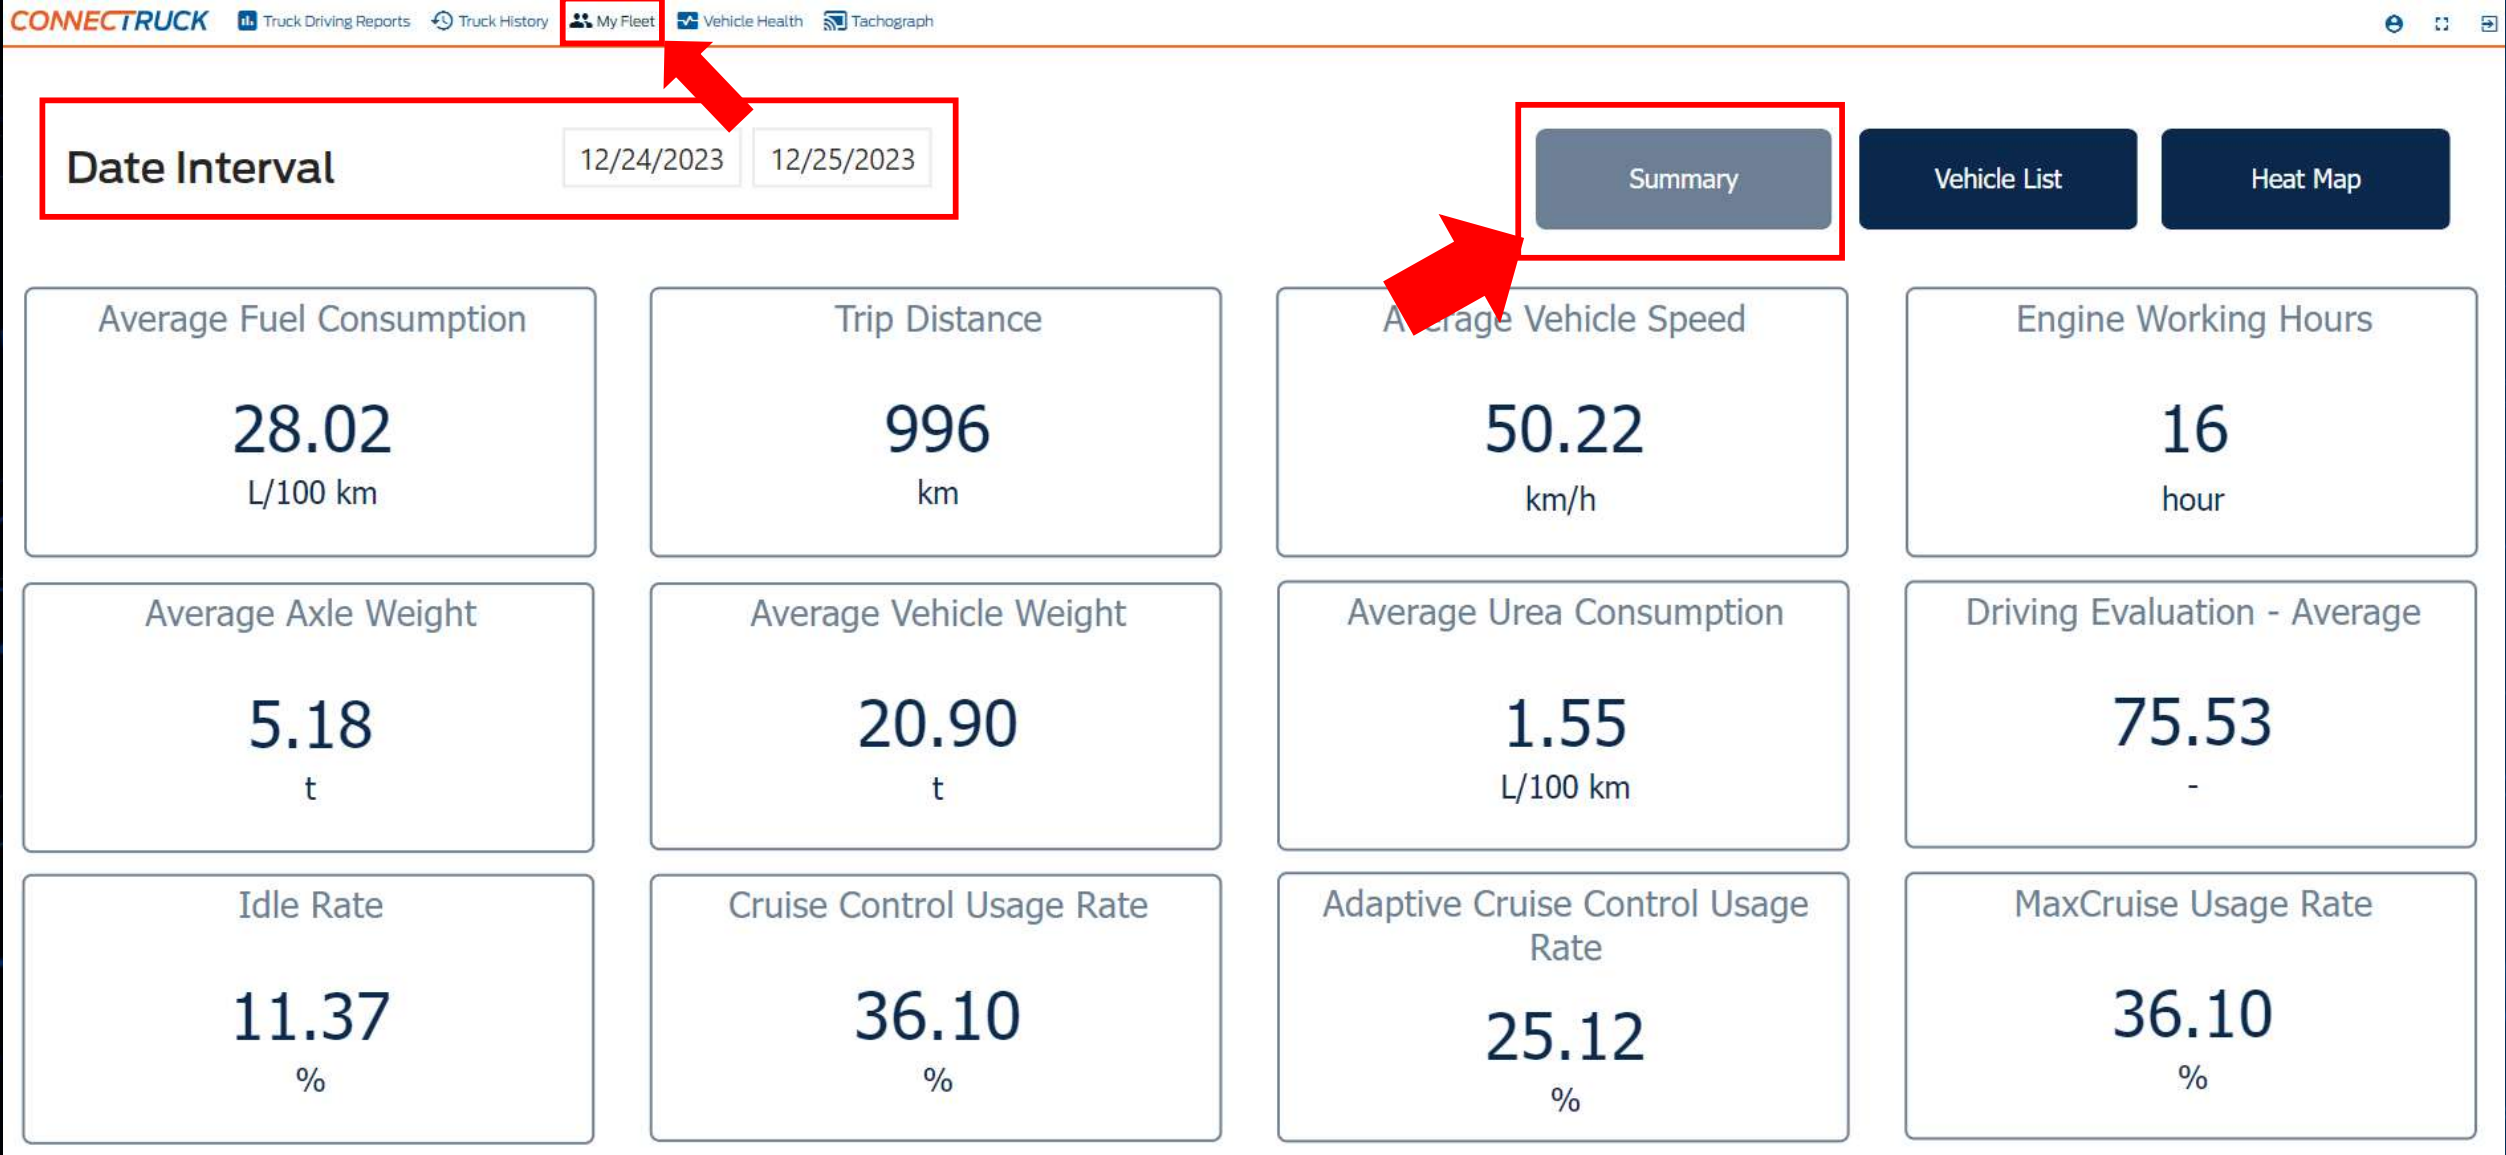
CONNECTRUCK Truck Driving Reports Truck History My Fleet Vehicle Health Tachograph

Date Interval 12/24/2023 12/25/2023

Summary Vehicle List Heat Map

| Average Fuel Consumption | Trip Distance | Average Vehicle Speed | Engine Working Hours |
|---|---|---|---|
| 28.02 L/100 km | 996 km | 50.22 km/h | 16 hour |
| Average Axle Weight | Average Vehicle Weight | Average Urea Consumption | Driving Evaluation - Average |
| 5.18 t | 20.90 t | 1.55 L/100 km | 75.53 - |
| Idle Rate | Cruise Control Usage Rate | Adaptive Cruise Control Usage Rate | MaxCruise Usage Rate |
| 11.37 % | 36.10 % | 25.12 % | 36.10 % |